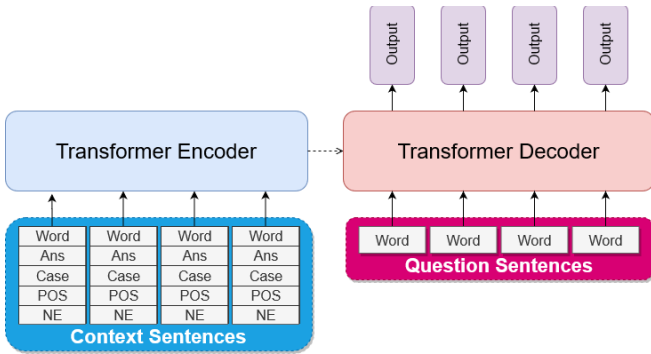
Output
Output
Output
Output

Transformer Encoder

Transformer Decoder

Word
Ans
Case
POS
NE

Word
Ans
Case
POS
NE

Word
Ans
Case
POS
NE

Word
Ans
Case
POS
NE

Context Sentences

Word
Word
Word
Word

Question Sentences